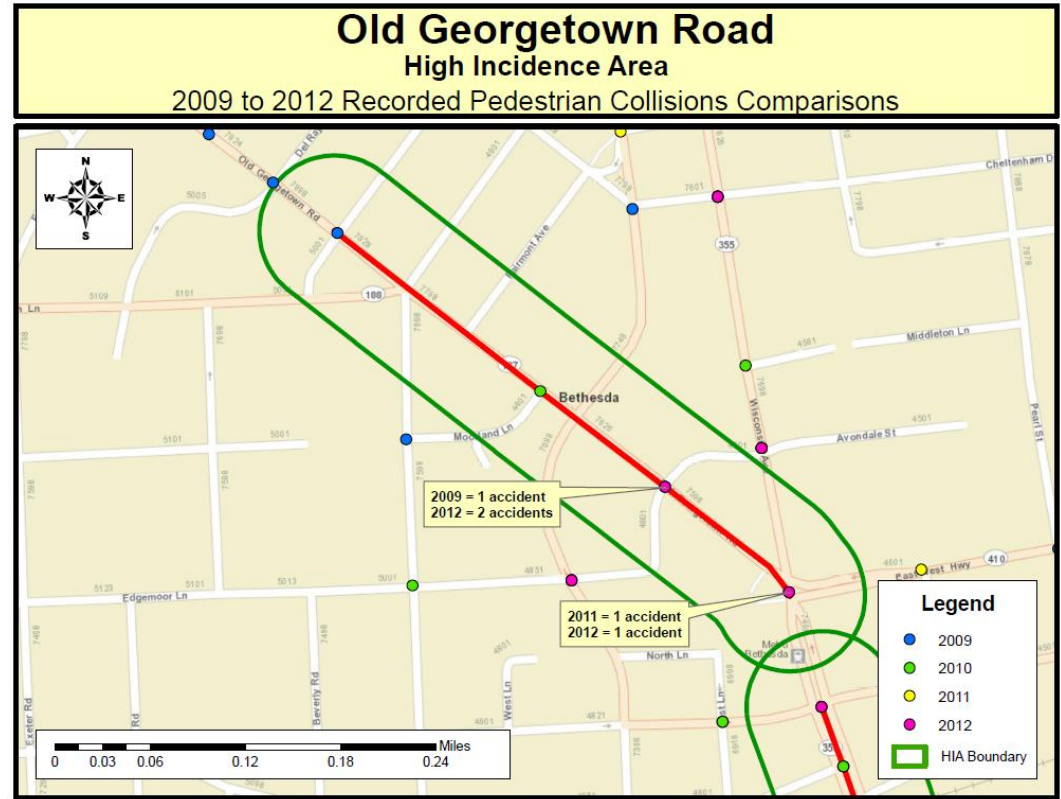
Old Georgetown Road
High Incidence Area
2009 to 2012 Recorded Pedestrian Collisions Comparisons

N
W
E
S

Old Georgetown Rd
Del Ray
Cheltenham Dr
Fairmont Ave
355
188
Middleton Ln
Bethesda
Wisconsin Ave
Avondale St
Pearl St
Moorland Ln
2009 = 1 accident
2012 = 2 accidents
East West Hwy
410
Edgemoor Ln
2011 = 1 accident
2012 = 1 accident
North Ln
Exeter Rd
Beverly Rd
West Ln
Bethesda
355

Legend
2009
2010
2011
2012
HIA Boundary

Miles
0 0.03 0.06 0.12 0.18 0.24